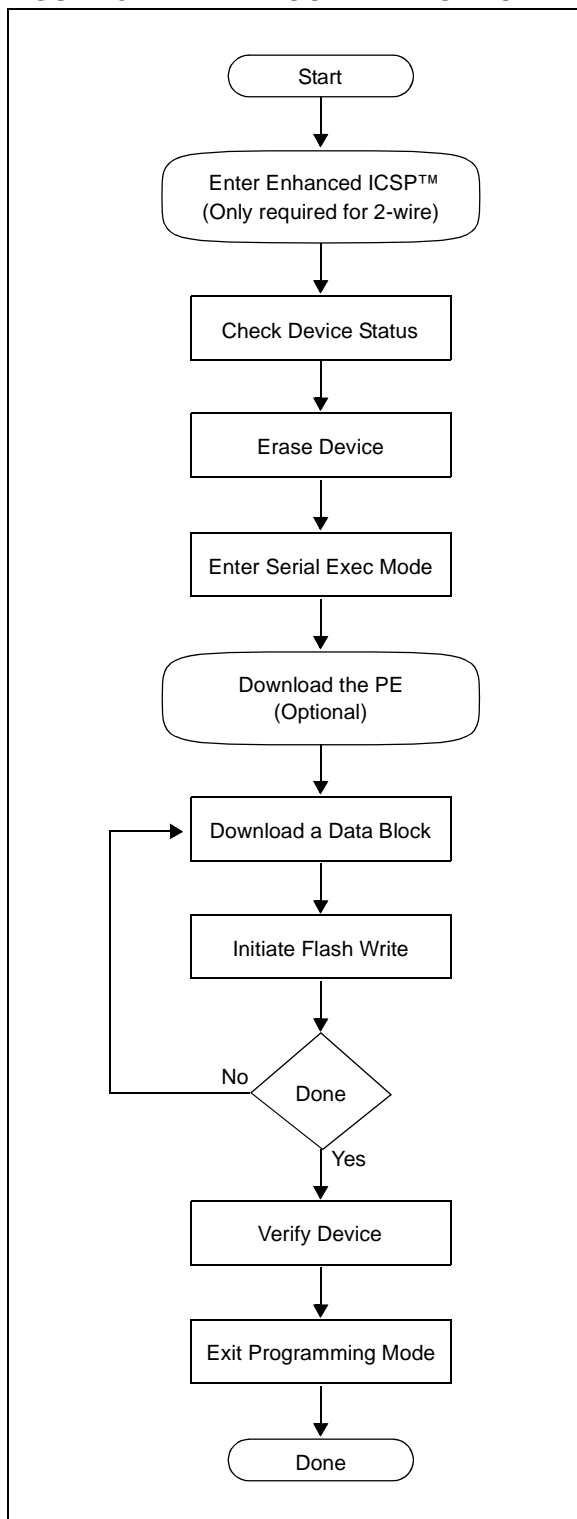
Start

Enter Enhanced ICSP™ (Only required for 2-wire)

Check Device Status

Erase Device

Enter Serial Exec Mode

Download the PE (Optional)

Download a Data Block

Initiate Flash Write

No

Done

Yes

Verify Device

Exit Programming Mode

Done